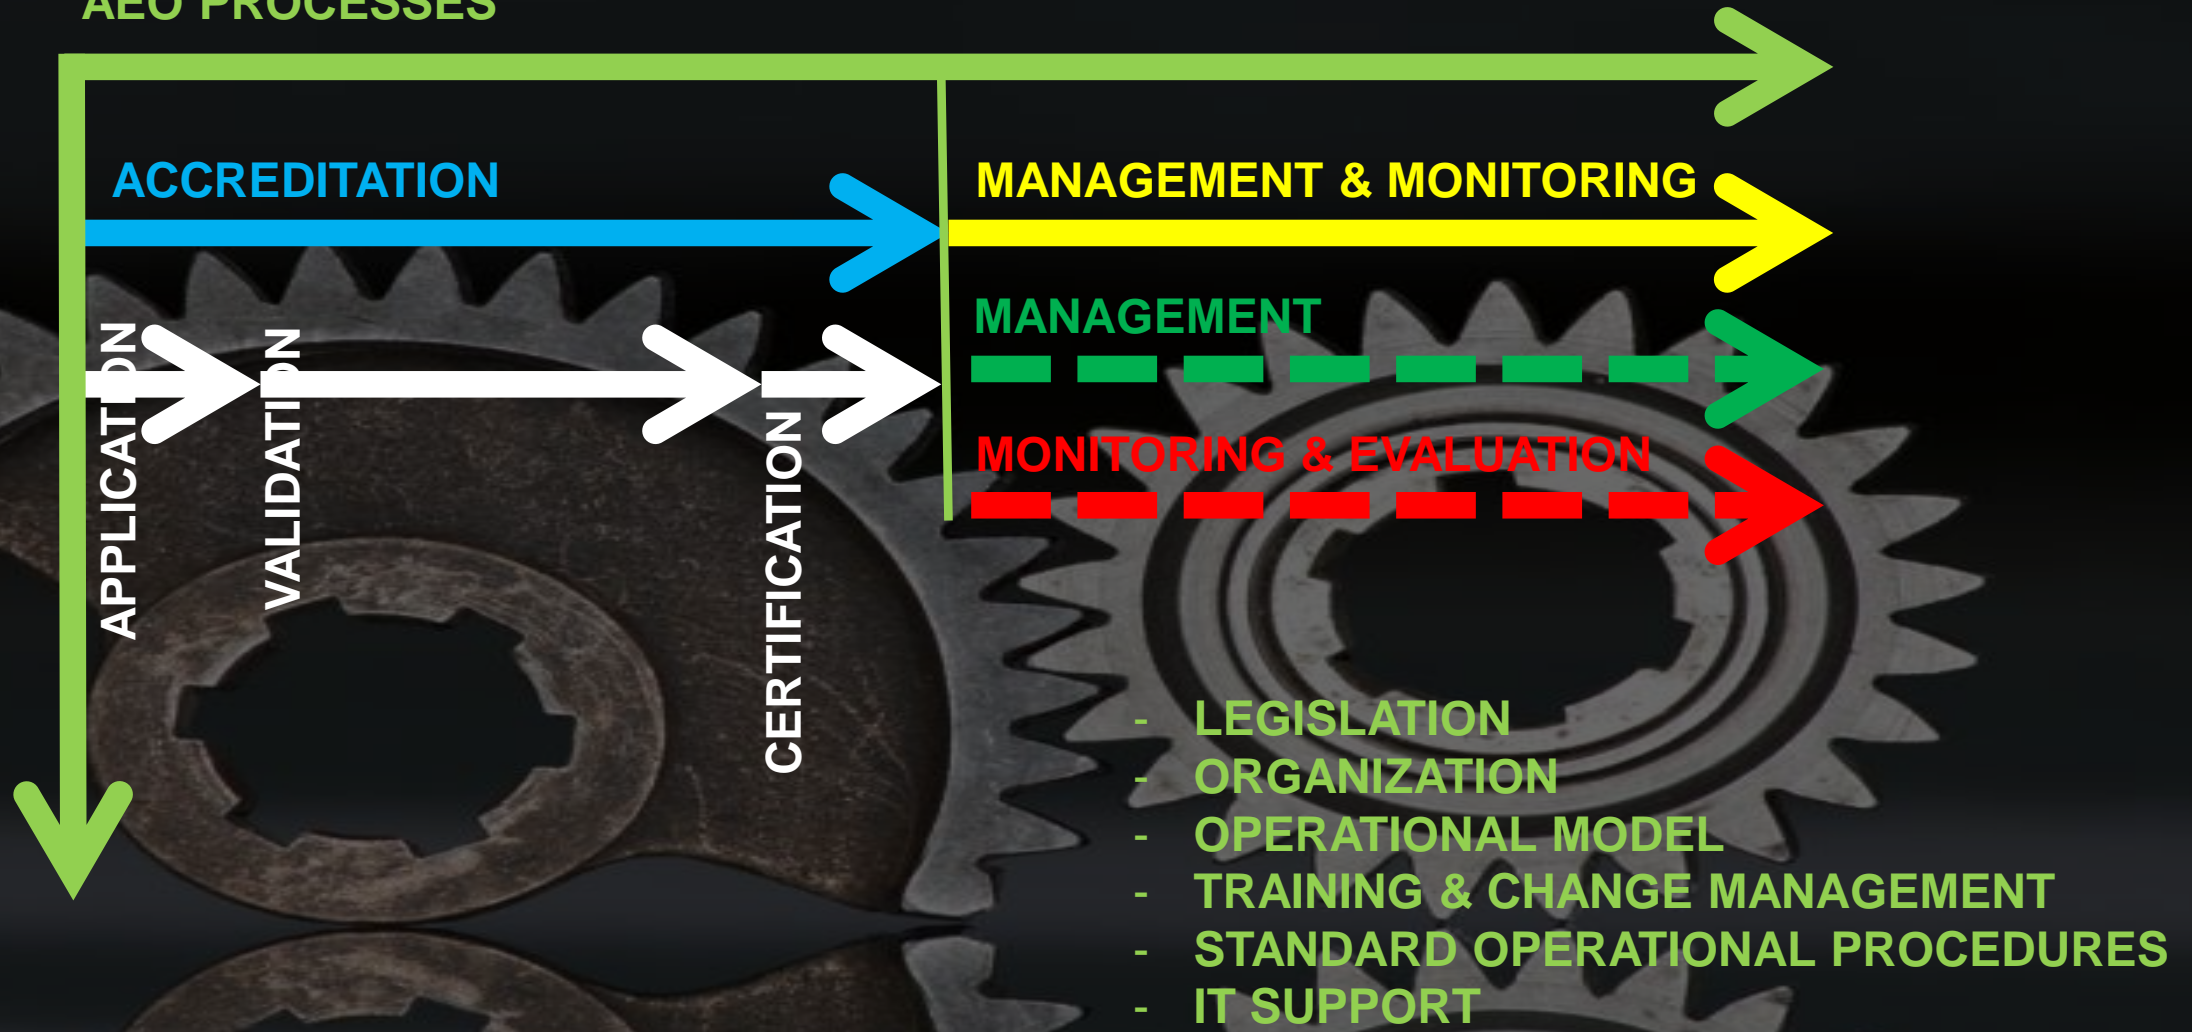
AEO PROCESSES

ACCREDITATION

MANAGEMENT & MONITORING

MANAGEMENT

MONITORING & EVALUATION

APPLICATION

VALIDATION

CERTIFICATION

- LEGISLATION
- ORGANIZATION
- OPERATIONAL MODEL
- TRAINING & CHANGE MANAGEMENT
- STANDARD OPERATIONAL PROCEDURES
- IT SUPPORT